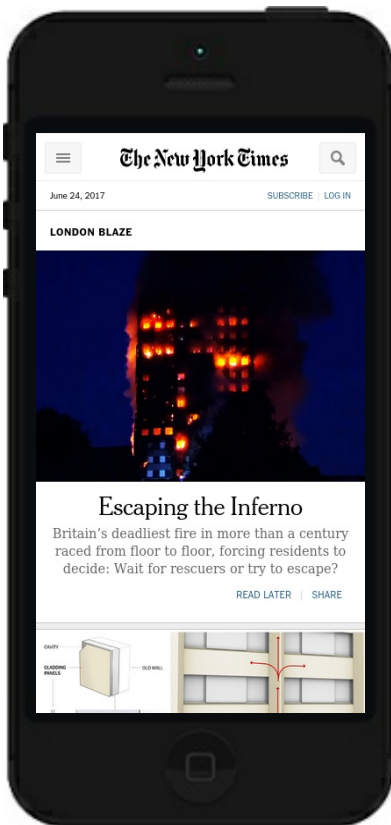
The New York Times

June 24, 2017

SUBSCRIBE | LOG IN

LONDON BLAZE

Escaping the Inferno

Britain’s deadliest fire in more than a century raced from floor to floor, forcing residents to decide: Wait for rescuers or try to escape?

READ LATER | SHARE

CAVITY

CLADDING PANELS

OLD WALL